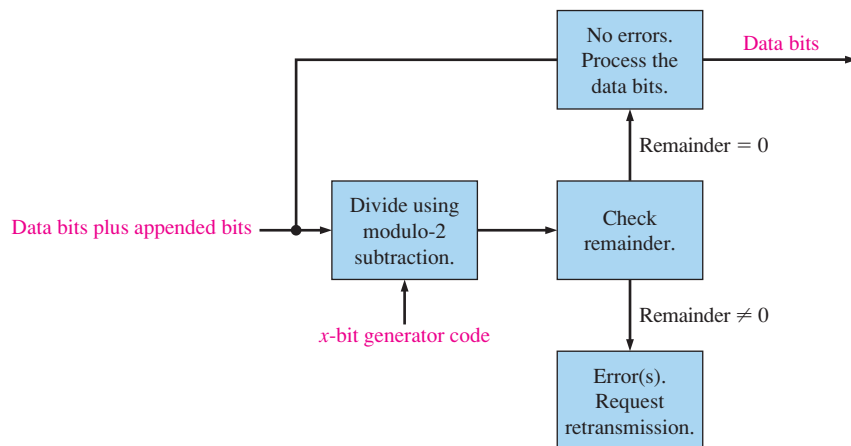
No errors. Process the data bits.

Data bits

Remainder $= 0$

Data bits plus appended bits

Divide using modulo-2 subtraction.

Check remainder.

$x$-bit generator code

Remainder $\neq 0$

Error(s). Request retransmission.